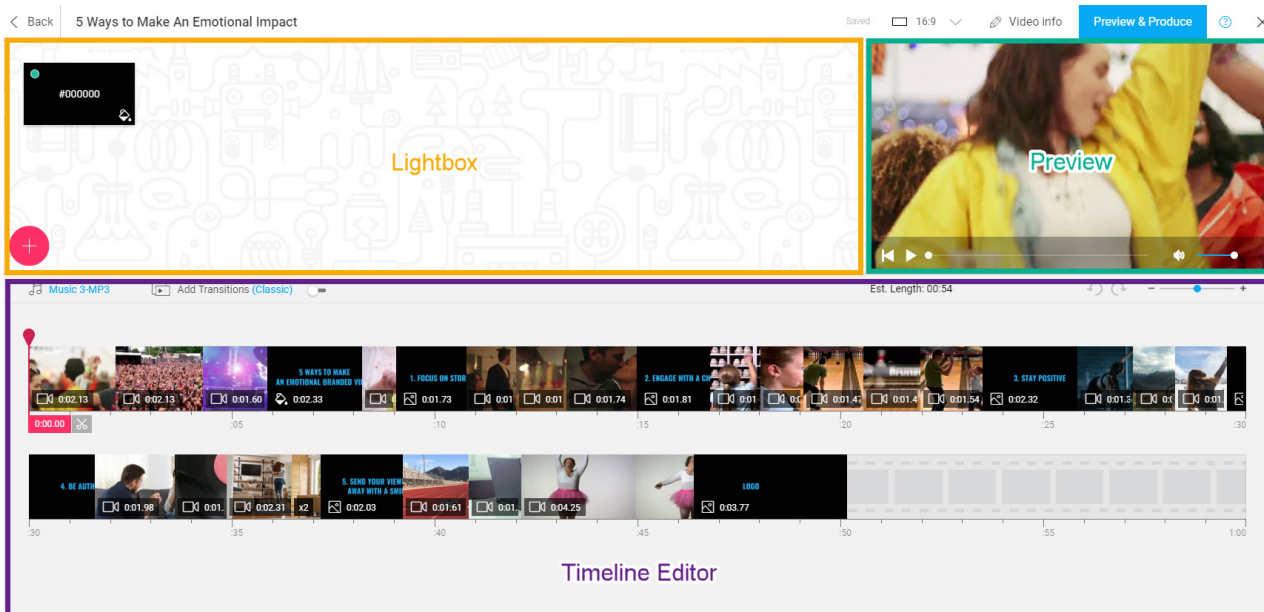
Back 5 Ways to Make An Emotional Impact

Saved 16:9 Video info Preview & Produce

#000000

Lightbox

Preview

Music 3-MP3 Add Transitions (Classic) Est. Length: 00:54

0:02.13 0:02.13 0:01.60

5 WAYS TO MAKE AN EMOTIONAL BRANDED VI

0:02.33

1. FOCUS ON STOR

0:01.73 0:01 0:01 0:01.74

2. ENGAGE WITH A CH

0:01.81 0:01 0:0 0:01.47 0:01.4 0:01.54

3. STAY POSITIVE

0:02.32 0:01.3 0:0 0:01

0:00.00

:05 :10 :15 :20 :25 :30

4. BE AUTH

0:01.98 0:01. 0:02.31 x2

5. SEND YOUR VIEWE AWAY WITH A SMIL

0:02.03 0:01.61 0:01. 0:04.25

LOGO

0:03.77

:30 :35 :40 :45 :50 :55 1:00

Timeline Editor